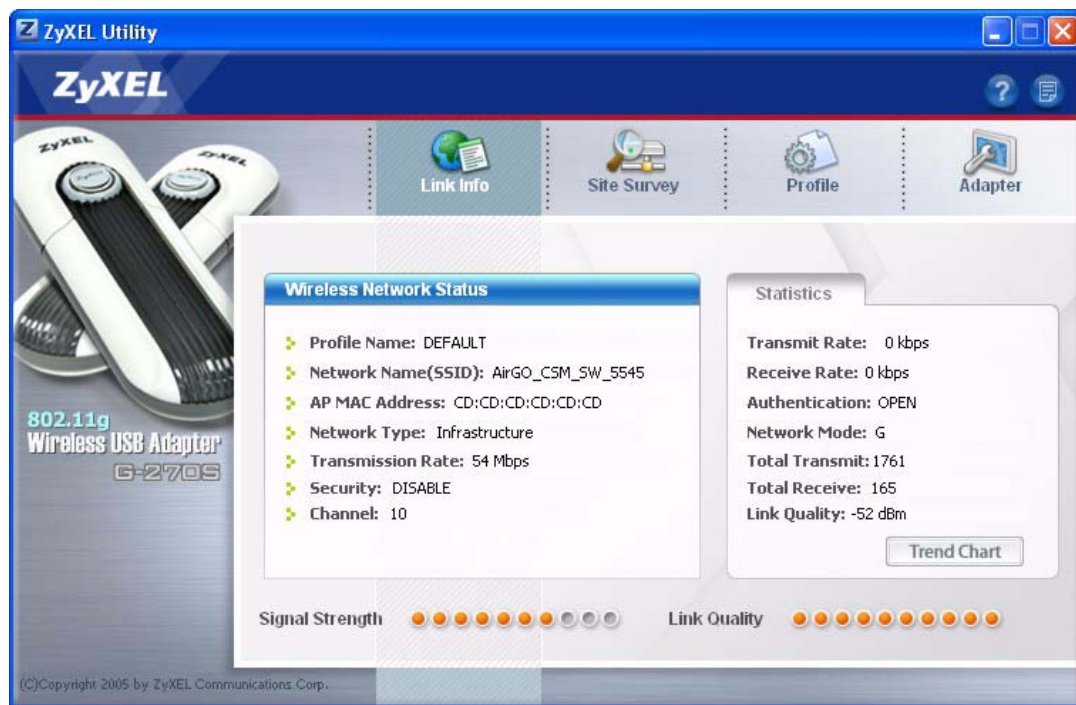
ZyXEL Utility

ZyXEL

ZyXEL ZyXEL

Link Info
Site Survey
Profile
Adapter

802.11g
Wireless USB Adapter
G-270S

Wireless Network Status

Profile Name: DEFAULT
Network Name(SSID): AirGO_CSM_SW_5545
AP MAC Address: CD:CD:CD:CD:CD:CD
Network Type: Infrastructure
Transmission Rate: 54 Mbps
Security: DISABLE
Channel: 10

Statistics

Transmit Rate: 0 kbps
Receive Rate: 0 kbps
Authentication: OPEN
Network Mode: G
Total Transmit: 1761
Total Receive: 165
Link Quality: -52 dBm

Trend Chart

Signal Strength
Link Quality

(C)Copyright 2005 by ZyXEL Communications Corp.